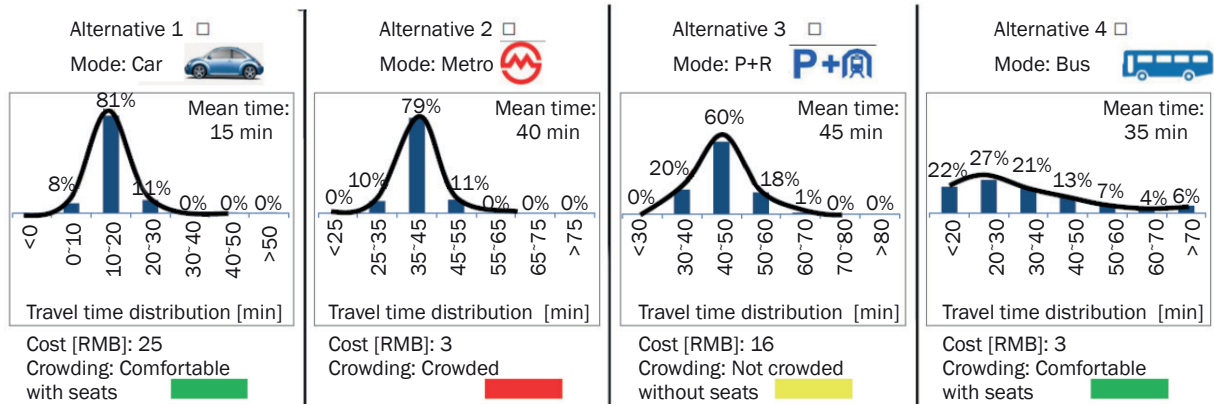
Alternative 1 ☐
Mode: Car

81%
Mean time:
15 min
8%
11%
0% 0% 0%
<0
0~10
10~20
20~30
30~40
40~50
>50
Travel time distribution [min]

Cost [RMB]: 25
Crowding: Comfortable with seats

Alternative 2 ☐
Mode: Metro

79%
Mean time:
40 min
0%
10%
11%
0% 0% 0%
<25
25~35
35~45
45~55
55~65
65~75
>75
Travel time distribution [min]

Cost [RMB]: 3
Crowding: Crowded

Alternative 3 ☐
Mode: P+R
P+

60%
Mean time:
45 min
20%
0%
18%
1%
0% 0%
<30
30~40
40~50
50~60
60~70
70~80
>80
Travel time distribution [min]

Cost [RMB]: 16
Crowding: Not crowded without seats

Alternative 4 ☐
Mode: Bus

Mean time:
35 min
22%
27%
21%
13%
7%
4%
6%
<20
20~30
30~40
40~50
50~60
60~70
>70
Travel time distribution [min]

Cost [RMB]: 3
Crowding: Comfortable with seats